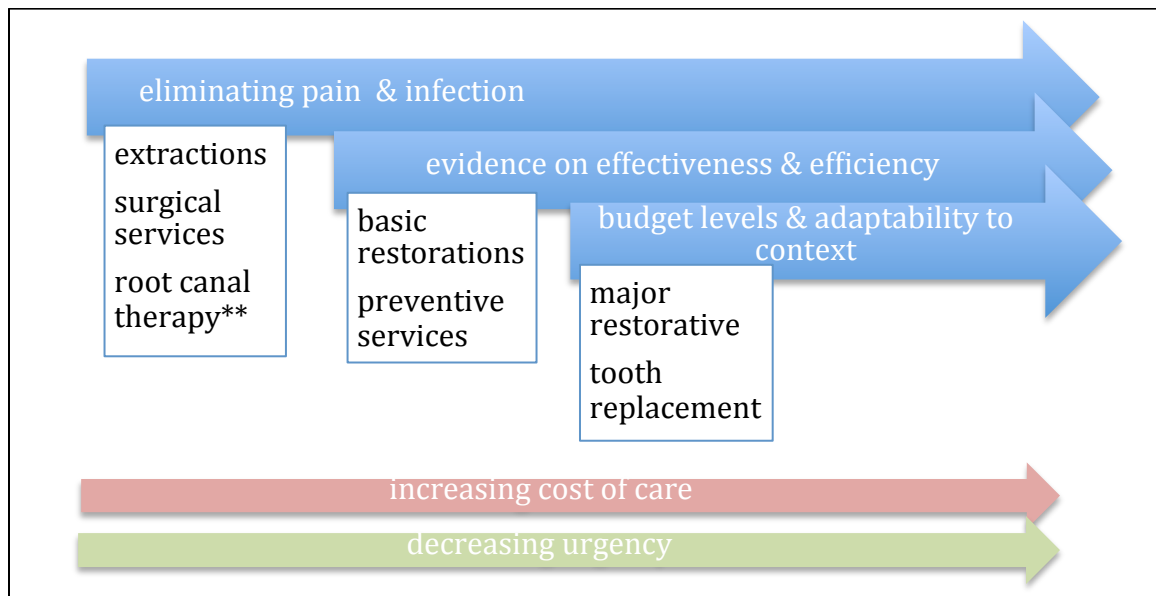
eliminating pain & infection

extractions

surgical services

root canal therapy**

evidence on effectiveness & efficiency

basic restorations

preventive services

budget levels & adaptability to context

major restorative

tooth replacement

increasing cost of care

decreasing urgency